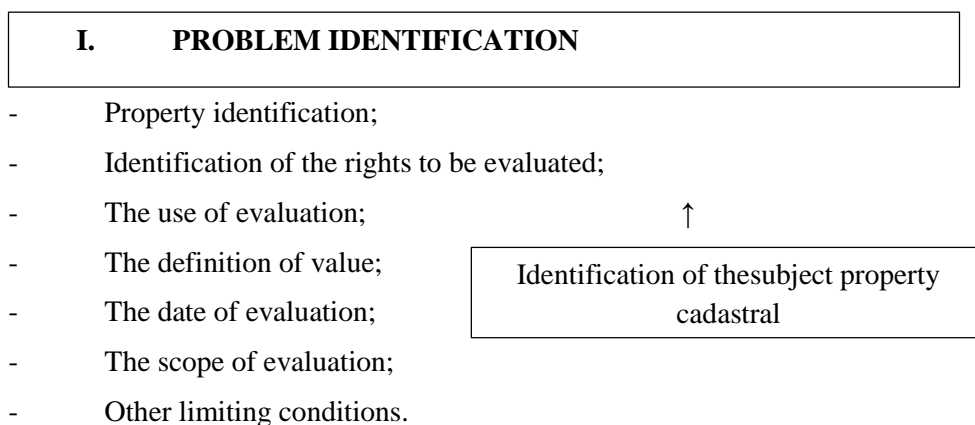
I. PROBLEM IDENTIFICATION

- Property identification;
- Identification of the rights to be evaluated;
- The use of evaluation;
- The definition of value;
- The date of evaluation;
- The scope of evaluation;
- Other limiting conditions.

↑

Identification of thesubject property cadastral